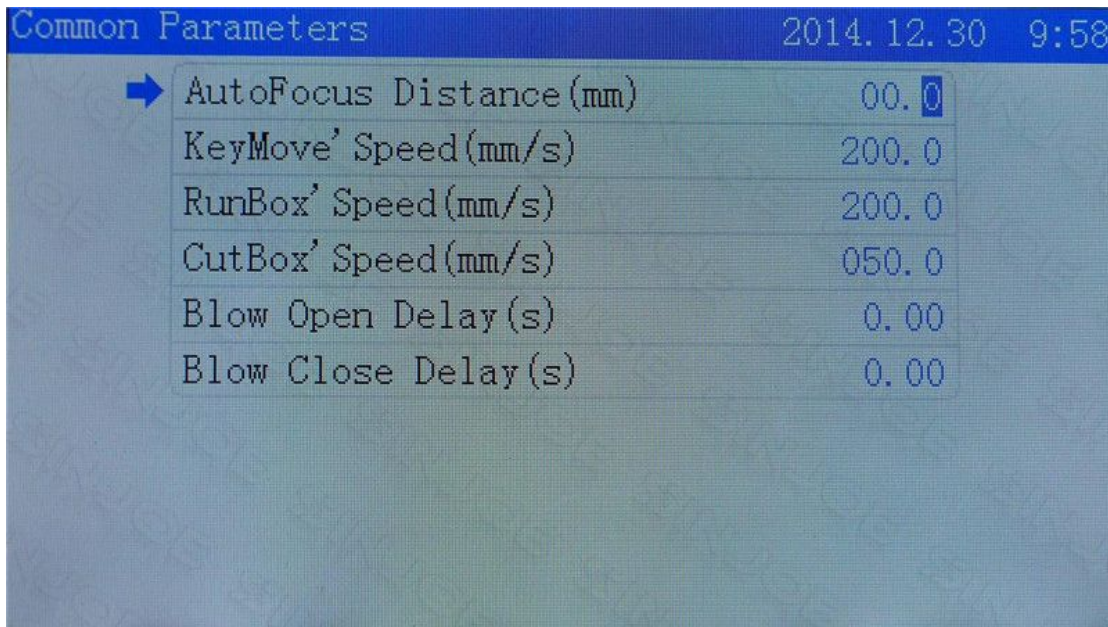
Common Parameters 2014.12.30 9:58

| | |
|---|---|
| AutoFocus Distance(mm) | 00.0 |
| KeyMove' Speed(mm/s) | 200.0 |
| RunBox' Speed(mm/s) | 200.0 |
| CutBox' Speed(mm/s) | 050.0 |
| Blow Open Delay(s) | 0.00 |
| Blow Close Delay(s) | 0.00 |